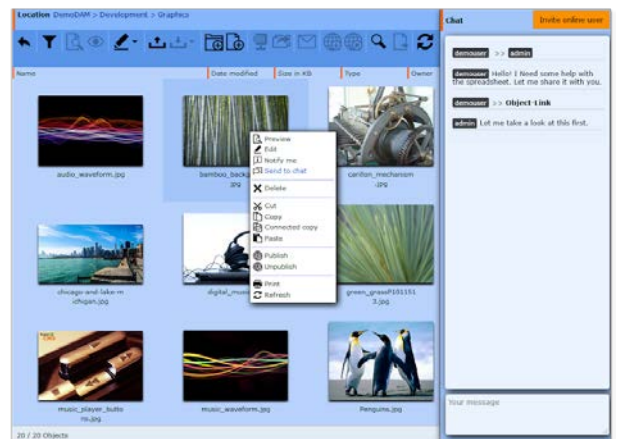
Location DemoDAM > Development > Graphics

Name | Date modified | Size in KB | Type | Owner

audio_waveform.jpg

bamboo_backg... .jpg

carillon_mechanism .jpg

Preview
Edit
Notify me
Send to chat
Delete
Cut
Copy
Connected copy
Paste
Publish
Unpublish
Print
Refresh

chicago-and-lake-michigan.jpg

digital_musi...

green_grassP1011513.jpg

music_player_button.jpg

music_waveform.jpg

Penguins.jpg

20 / 20 Objects

Chat

Invite online user

demouser >> admin

demouser Hello! I Need some help with the spreadsheet. Let me share it with you.

demouser >> Object-Link

admin Let me take a look at this first.

Your message